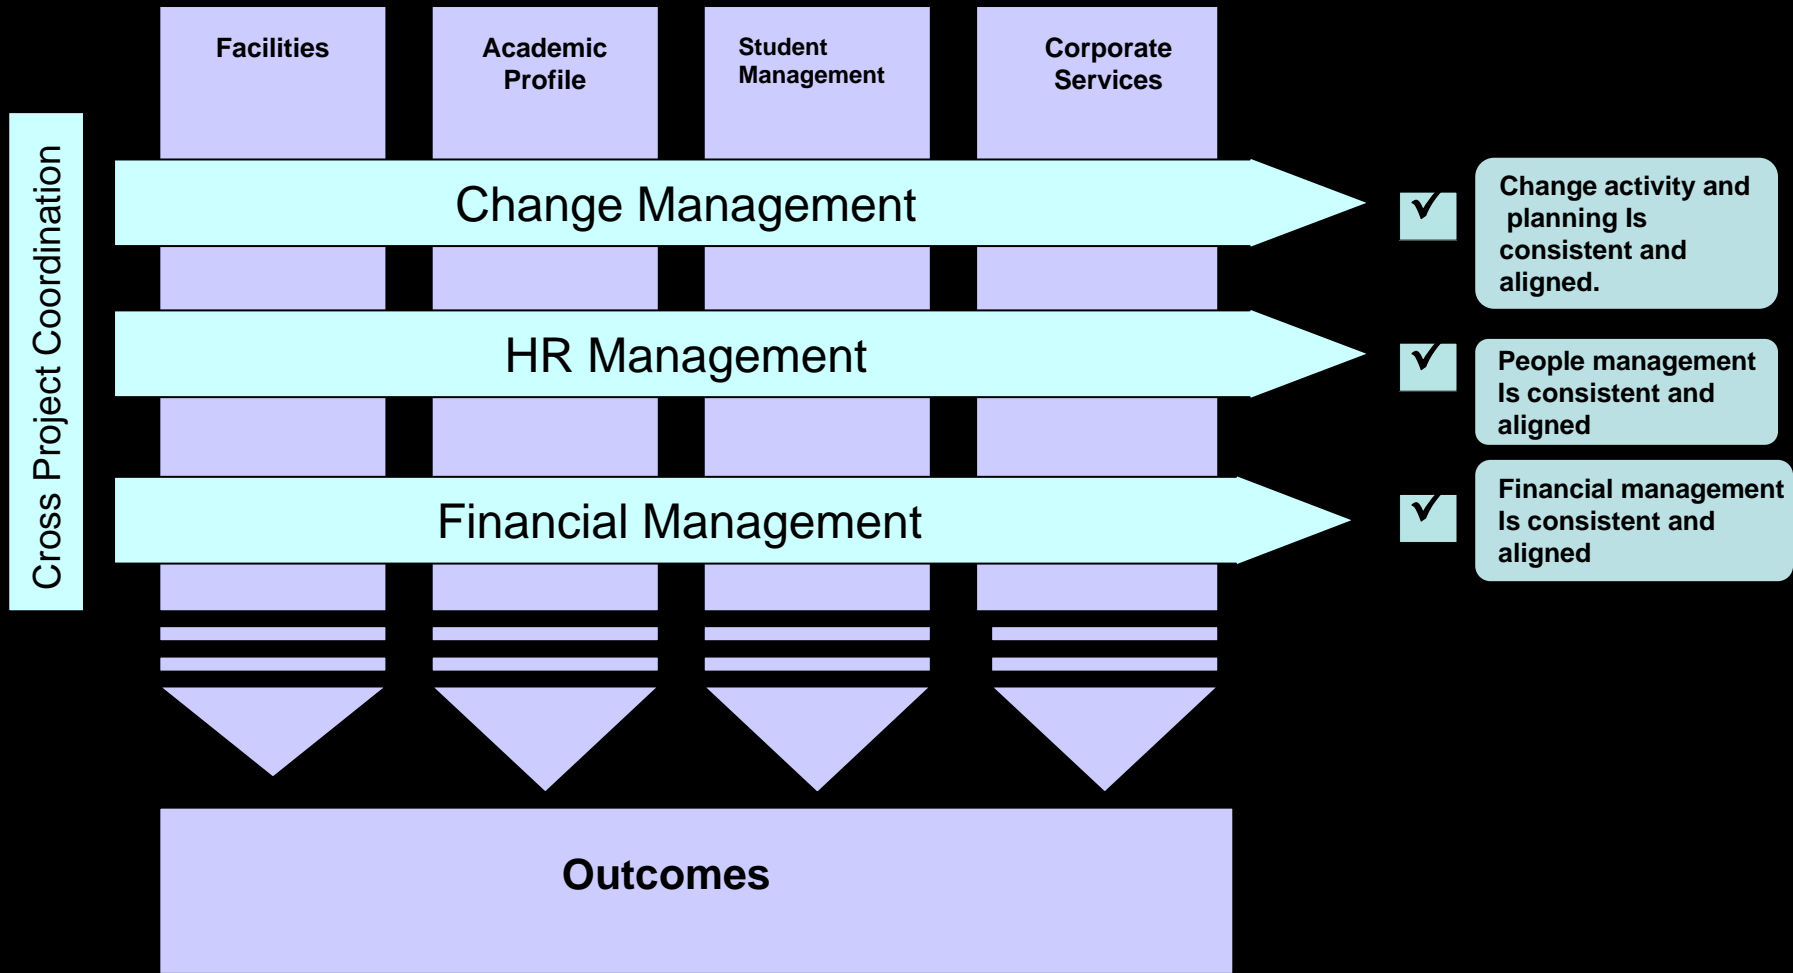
Facilities

Academic Profile

Student Management

Corporate Services

Cross Project Coordination

Change Management

HR Management

Financial Management

Change activity and planning Is consistent and aligned.

People management Is consistent and aligned

Financial management Is consistent and aligned

Outcomes